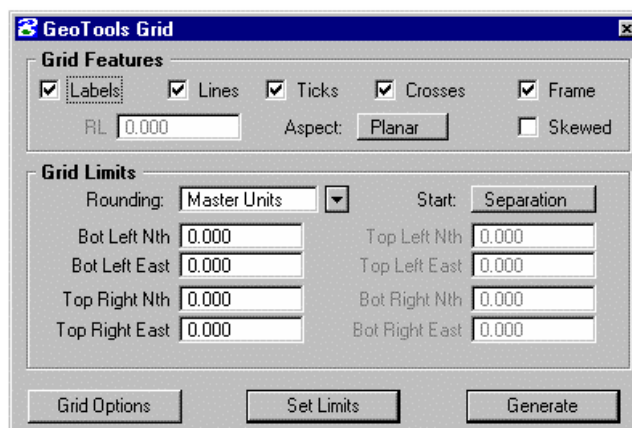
GeoTools Grid

Grid Features

Labels Lines Ticks Crosses Frame

RL 0.000 Aspect: Planar Skewed

Grid Limits

Rounding: Master Units Start: Separation

Bot Left Nth 0.000 Top Left Nth 0.000

Bot Left East 0.000 Top Left East 0.000

Top Right Nth 0.000 Bot Right Nth 0.000

Top Right East 0.000 Bot Right East 0.000

Grid Options Set Limits Generate